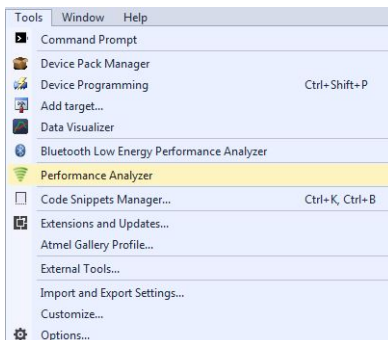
Tools Window Help

Command Prompt

Device Pack Manager

Device Programming Ctrl+Shift+P

Add target...

Data Visualizer

Bluetooth Low Energy Performance Analyzer

Performance Analyzer

Code Snippets Manager... Ctrl+K, Ctrl+B

Extensions and Updates...

Atmel Gallery Profile...

External Tools...

Import and Export Settings...

Customize...

Options...